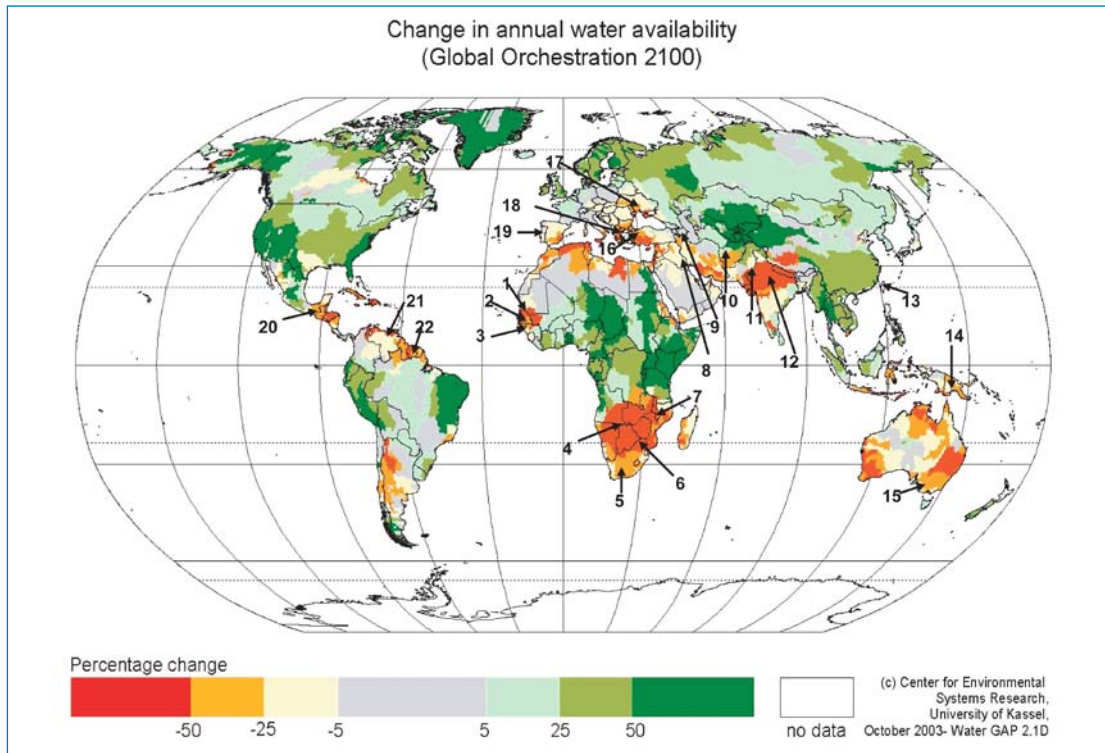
Change in annual water availability
(Global Orchestration 2100)

17
18
19
16
1
2
3
20
21
22
10
9
11
12
13
8
7
4
6
5
14
15

Percentage change

-50 -25 -5 5 25 50

no data

(c) Center for Environmental Systems Research, University of Kassel, October 2003- Water GAP 2.1D